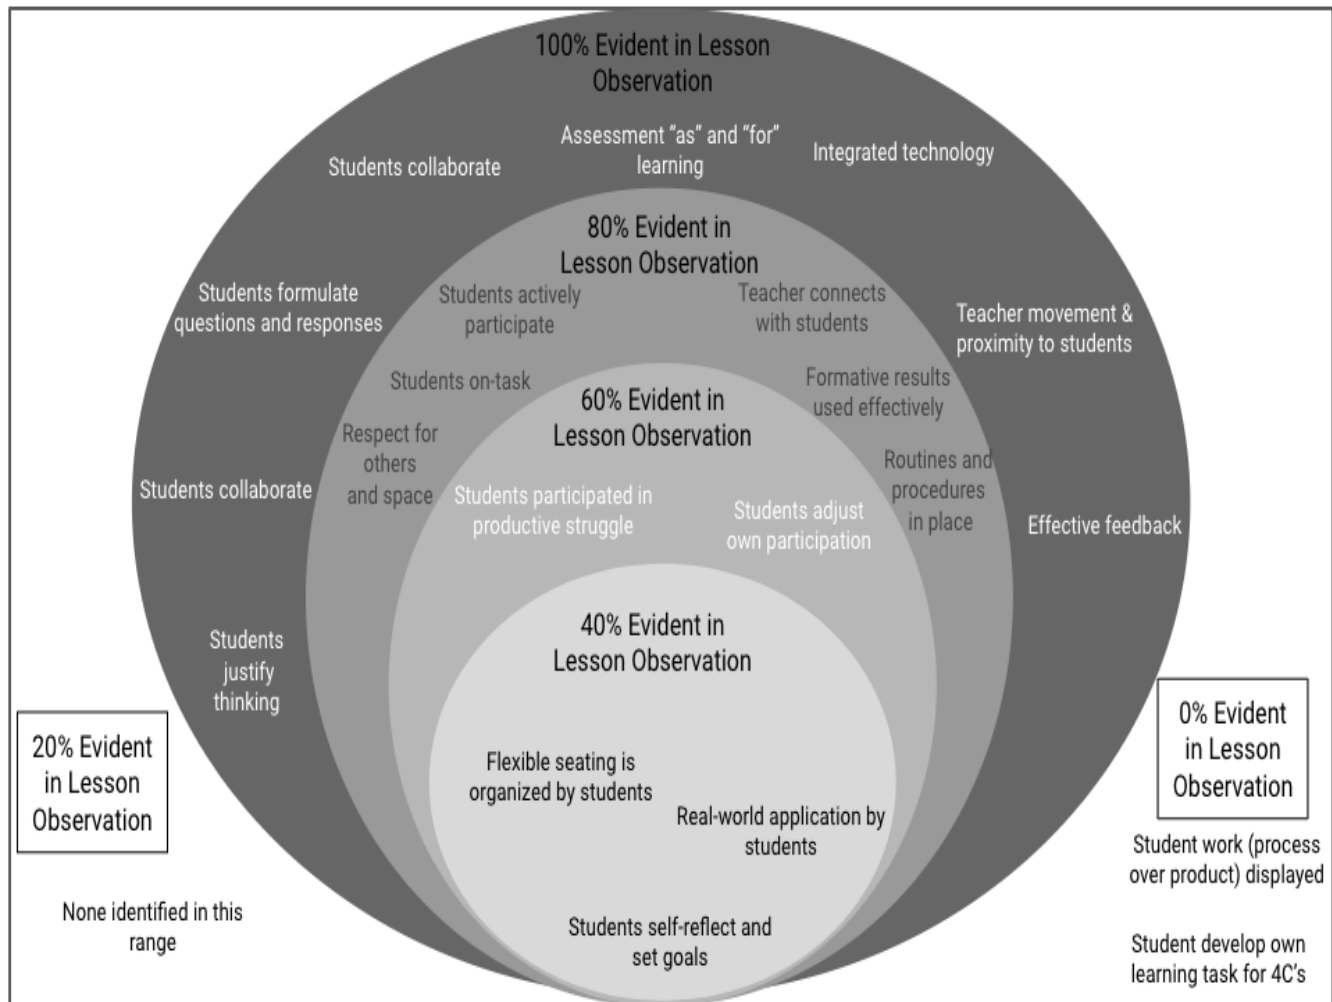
100% Evident in Lesson Observation

Assessment "as" and "for" learning

Students collaborate

Integrated technology

80% Evident in Lesson Observation

Students formulate questions and responses

Students actively participate

Teacher connects with students

Teacher movement & proximity to students

Students on-task

Formative results used effectively

60% Evident in Lesson Observation

Respect for others and space

Routines and procedures in place

Students collaborate

Students participated in productive struggle

Students adjust own participation

Effective feedback

40% Evident in Lesson Observation

Students justify thinking

20% Evident in Lesson Observation

Flexible seating is organized by students

Real-world application by students

0% Evident in Lesson Observation

Student work (process over product) displayed

None identified in this range

Students self-reflect and set goals

Student develop own learning task for 4C's